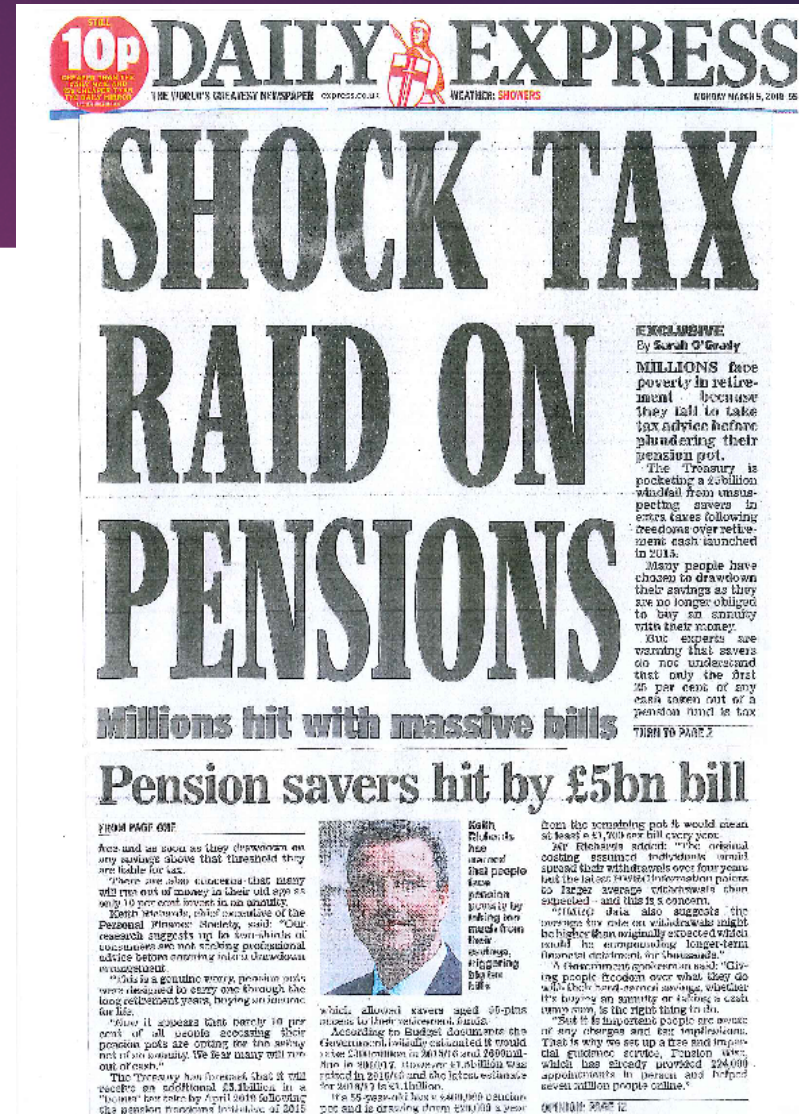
STILL 10p

DAILY EXPRESS

THE WORLD'S GREATEST NEWSPAPER express.co.uk WEATHER: SHOWERS MONDAY MARCH 5, 2018 55p

SHOCK TAX RAID ON PENSIONS

Millions hit with massive bills

EXCLUSIVE
By Sarah O'Grady

MILLIONS face poverty in retirement because they fail to take tax advice before plundering their pension pot.

The Treasury is pocketing a £5billion windfall from unsuspecting savers in extra taxes following freedoms over retirement cash launched in 2015.

Many people have chosen to drawdown their savings as they are no longer obliged to buy an annuity with their money.

But experts are warning that savers do not understand that only the first 25 per cent of any cash taken out of a pension fund is tax

TURN TO PAGE 2

Pension savers hit by £5bn bill

FROM PAGE ONE

free and as soon as they drawdown on any savings above that threshold they are liable for tax.

There are also concerns that many will run out of money in their old age as only 10 per cent invest in an annuity.

Keith Richards, chief executive of the Personal Finance Society, said: "Our research suggests up to two-thirds of consumers are not seeking professional advice before entering into a drawdown arrangement.

"This is a genuine worry, pension pots were designed to carry over through the long retirement years, buying an income for life.

"Now it appears that barely 10 per cent of all people accessing their pension pots are opting for the safety net of an annuity. We fear many will run out of cash."

The Treasury has forecast that it will receive an additional £3.1billion in a "bonus" tax take by April 2019 following the pension freedoms initiative of 2015

Keith Richards has warned that people face pension poverty by taking too much from their savings, triggering big tax bills

which allowed savers aged 55-plus access to their retirement funds.

According to Budget documents the Government initially estimated it would take £320million in 2015/16 and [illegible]million in 2016/17. However £1.6billion was raised in 2016/17 and the latest estimate for 2018/19 is £1.1billion.

If a 55-year-old has a £400,000 pension pot and is drawing down £30,000 a year

from the remaining pot it would mean at least a £1,700 tax bill every year.

Mr Richards added: "The original costing assumed individuals would spread their withdrawals over four years but the latest HMRC information points to larger average withdrawals than expected – and this is a concern.

"HMRC data also suggests the average tax rate on withdrawals might be higher than originally expected which could be compounding longer-term financial detriment for thousands."

A Government spokesman said: "Giving people freedom over what they do with their hard-earned savings, whether it's buying an annuity or taking a cash lump sum, is the right thing to do.

"But it is important people are aware of any charges and tax implications. That is why we set up a free and impartial guidance service, Pension Wise, which has already provided 124,000 appointments in person and helped seven million people online."

OPINION: PAGE 12